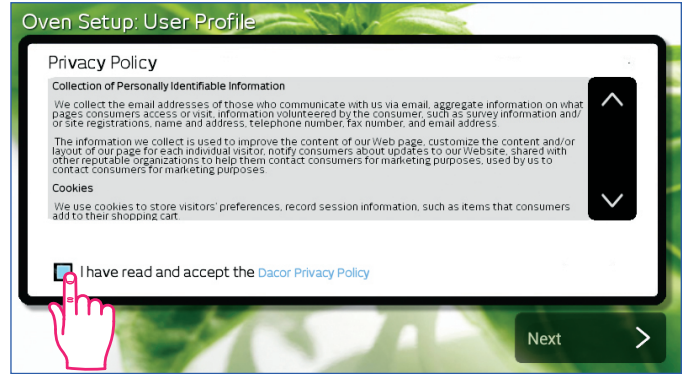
Oven Setup: User Profile

Privacy Policy

Collection of Personally Identifiable Information

We collect the email addresses of those who communicate with us via email, aggregate information on what pages consumers access or visit, information volunteered by the consumer, such as survey information and/ or site registrations, name and address, telephone number, fax number, and email address.

The information we collect is used to improve the content of our Web page, customize the content and/or layout of our page for each individual visitor, notify consumers about updates to our Website, shared with other reputable organizations to help them contact consumers for marketing purposes, used by us to contact consumers for marketing purposes.

Cookies

We use cookies to store visitors' preferences, record session information, such as items that consumers add to their shopping cart.

I have read and accept the Dacor Privacy Policy

Next